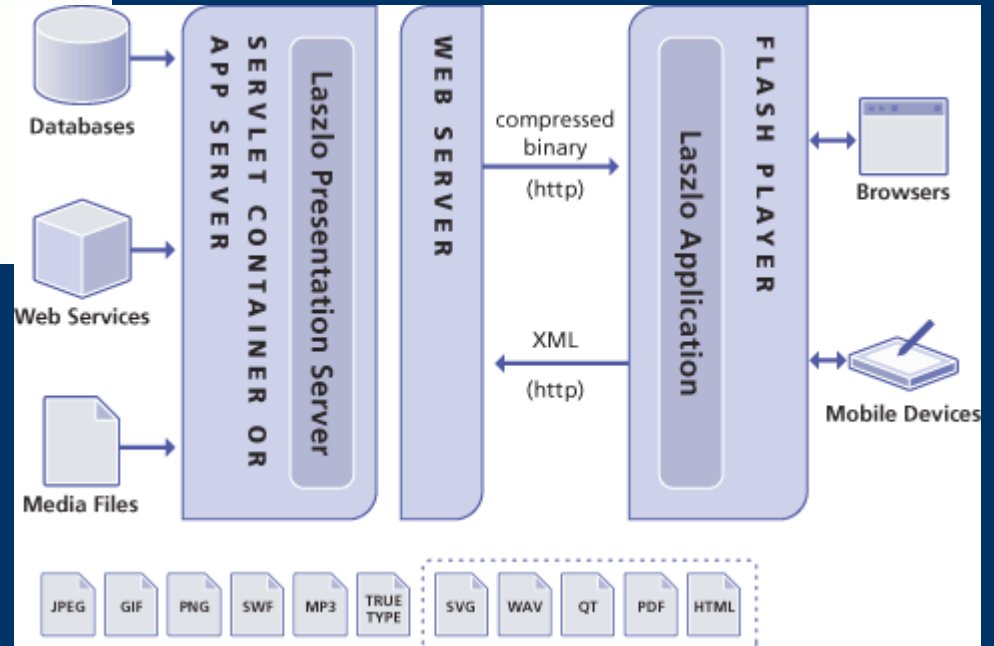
Databases

Web Services

Media Files

SERVLET CONTAINER OR APP SERVER

Laszlo Presentation Server

WEB SERVER

compressed binary (http)

XML (http)

FLASH PLAYER

Laszlo Application

Browsers

Mobile Devices

JPEG GIF PNG SWF MP3 TRUE TYPE SVG WAV QT PDF HTML